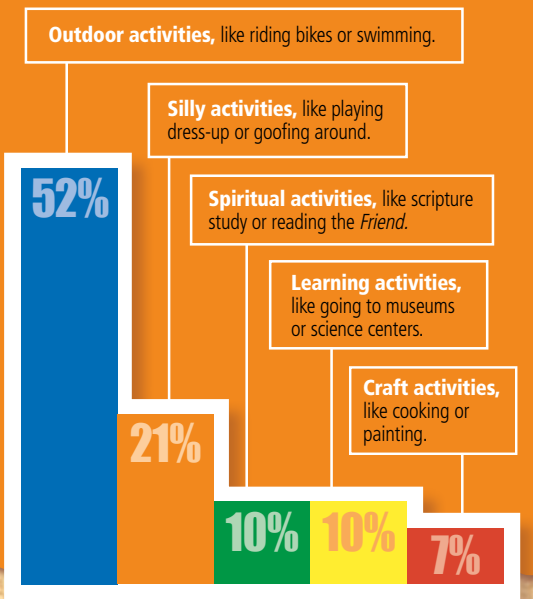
**Outdoor activities,** like riding bikes or swimming.

**Silly activities,** like playing dress-up or goofing around.

**Spiritual activities,** like scripture study or reading the *Friend.*

**Learning activities,** like going to museums or science centers.

**Craft activities,** like cooking or painting.

52%

21%

10%

10%

7%